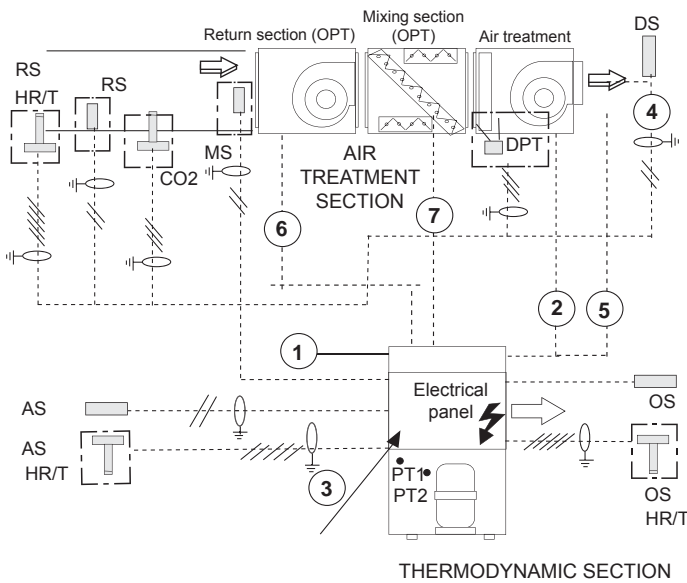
Return section (OPT)

Mixing section (OPT)

Air treatment

DS

RS

HR/T

RS

MS

CO2

AIR TREATMENT SECTION

DPT

4

6

7

2

5

1

Electrical panel

AS

AS HR/T

3

PT1

PT2

OS

OS HR/T

THERMODYNAMIC SECTION